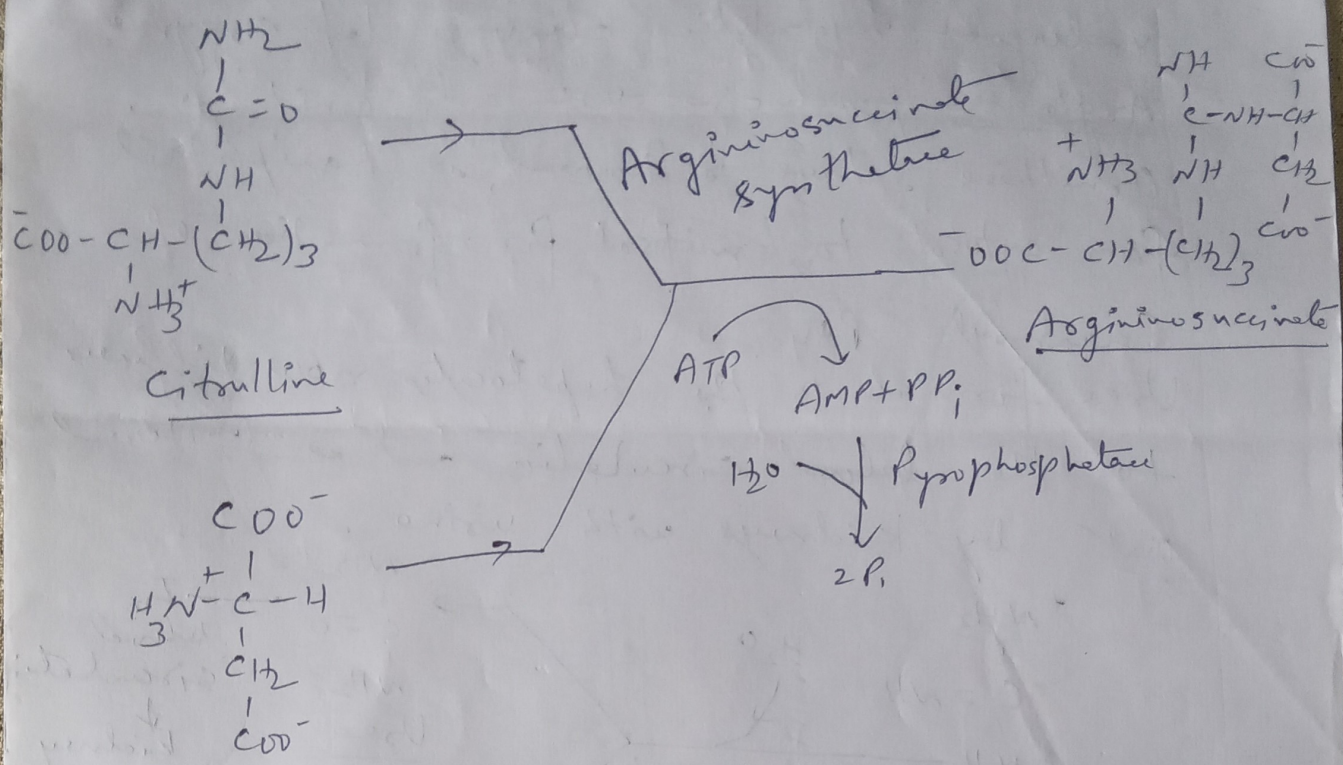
$NH_2$
|
$C=O$
|
$NH$
|
$\bar{C}OO-CH-(CH_2)_3$
|
$NH_3^+$

Citrulline

Argininosuccinate synthetase

$NH$ $C\bar{O}O$
| |
$C-NH-CH$
| |
$\overset{+}{N}H_3$ $NH$ $CH_2$
| | |
$^-OOC-CH-(CH_2)_3$ $CO\bar{O}$

Argininosuccinate

ATP

AMP+PP$_i$

$H_2O$ Pyrophosphatase

2P$_i$

$COO^-$
|
$H_3\overset{+}{N}-C-H$
|
$CH_2$
|
$CO\bar{O}$